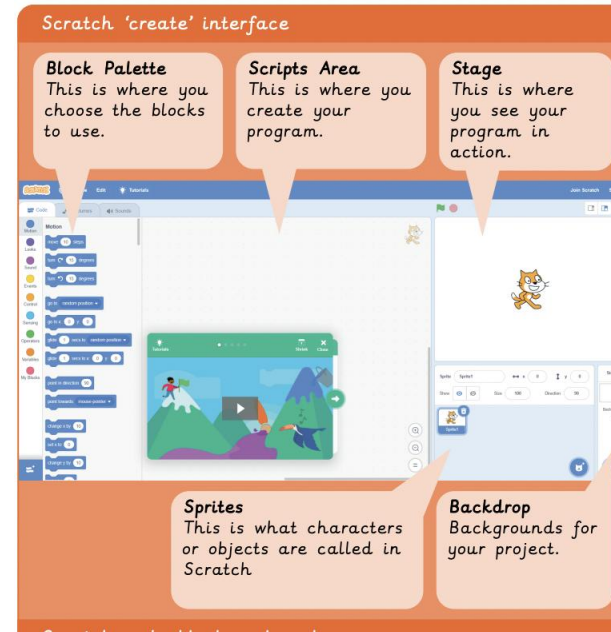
Scratch 'create' interface

Block Palette
This is where you choose the blocks to use.

Scripts Area
This is where you create your program.

Stage
This is where you see your program in action.

Scratch File Edit Tutorials Join Scratch

Code Costumes Sounds

Motion
Looks
Sound
Events
Control
Sensing
Operators
Variables
My Blocks

Motion
move 10 steps
turn 15 degrees
turn 15 degrees
go to random position
go to x: 0 y: 0
glide 1 secs to random position
glide 1 secs to x: 0 y: 0
point in direction 90
point towards mouse-pointer
change x by 10
set x to 0
change y by 10

Tutorials Watch Close

Sprite Sprite1 x 0 y 0
Show Size 100 Direction 90
Sprite1

Sprites
This is what characters or objects are called in Scratch

Backdrop
Backgrounds for your project.